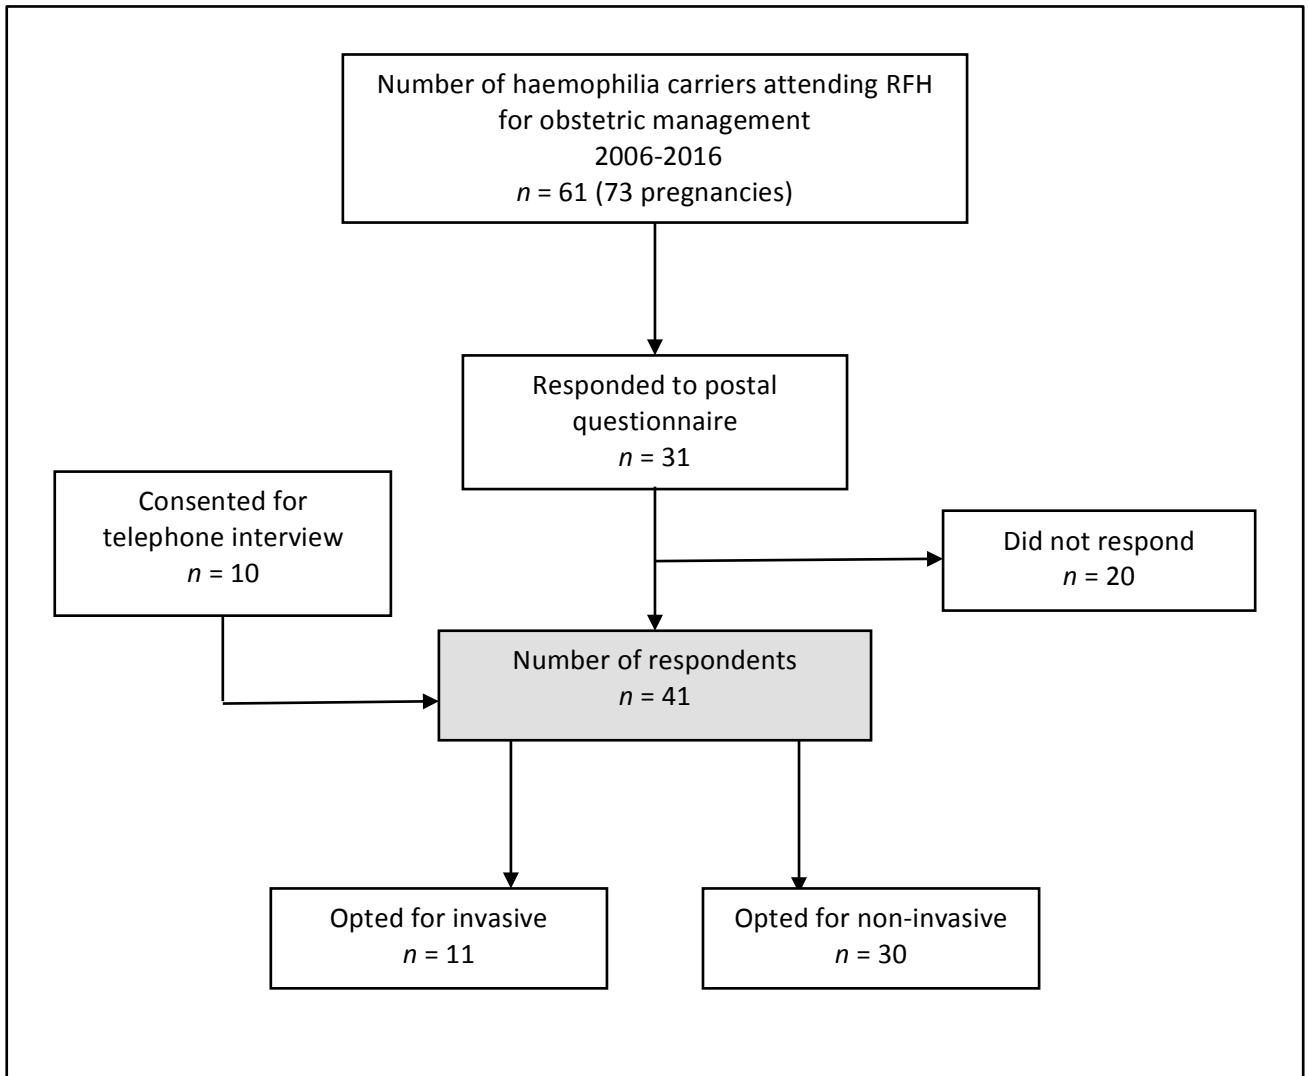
Number of haemophilia carriers attending RFH for obstetric management
2006-2016
$n$ = 61 (73 pregnancies)

Responded to postal questionnaire
$n$ = 31

Consented for telephone interview
$n$ = 10

Did not respond
$n$ = 20

Number of respondents
$n$ = 41

Opted for invasive
$n$ = 11

Opted for non-invasive
$n$ = 30